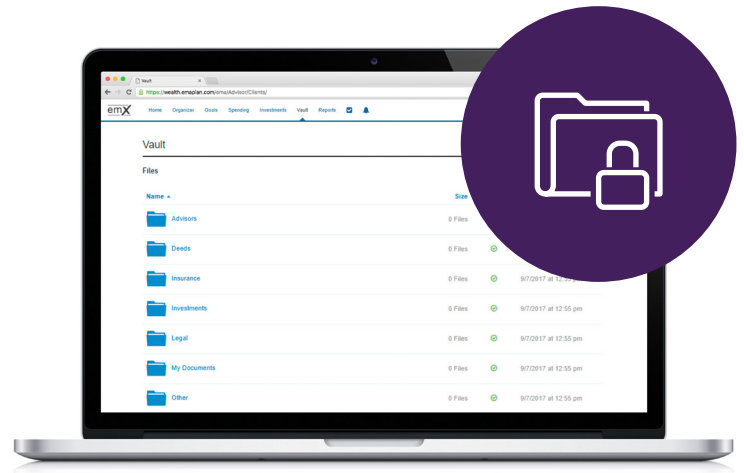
Vault

https://wealth.emaplan.com/ema/Advisor/Clients/

emX

Home Organizer Goals Spending Investments Vault Reports

Vault

Files

| Name ▲ | Size | | |
|---|---|---|---|
| Advisors | 0 Files | | |
| Deeds | 0 Files | | |
| Insurance | 0 Files | | 9/7/2017 at 12:55 pm |
| Investments | 0 Files | | 9/7/2017 at 12:55 pm |
| Legal | 0 Files | | 9/7/2017 at 12:55 pm |
| My Documents | 0 Files | | 9/7/2017 at 12:55 pm |
| Other | 0 Files | | 9/7/2017 at 12:55 pm |